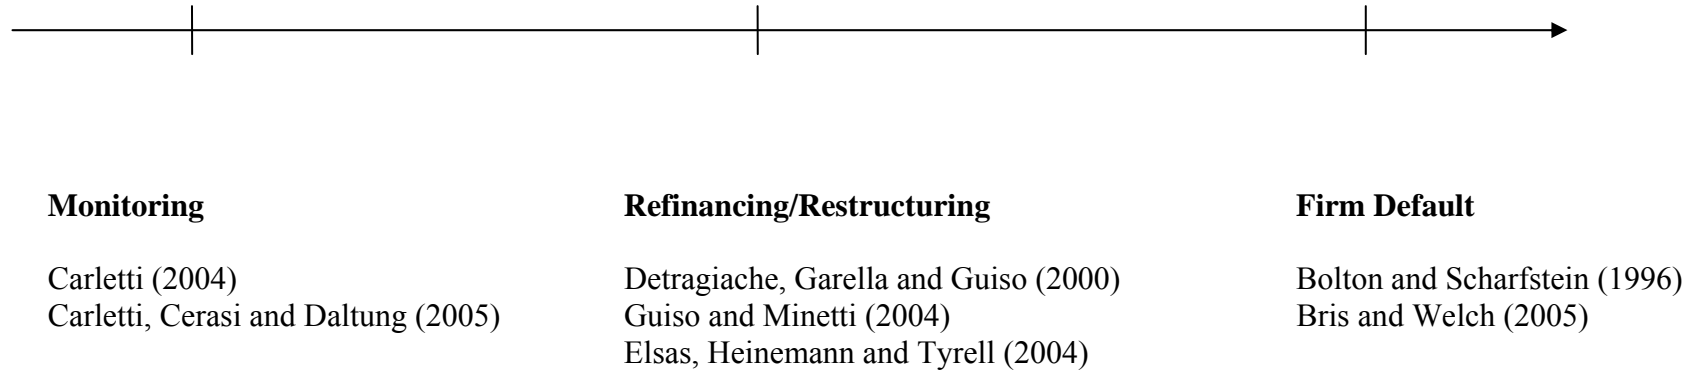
Monitoring

Carletti (2004)
Carletti, Cerasi and Daltung (2005)

Refinancing/Restructuring

Detragiache, Garella and Guiso (2000)
Guiso and Minetti (2004)
Elsas, Heinemann and Tyrell (2004)

Firm Default

Bolton and Scharfstein (1996)
Bris and Welch (2005)